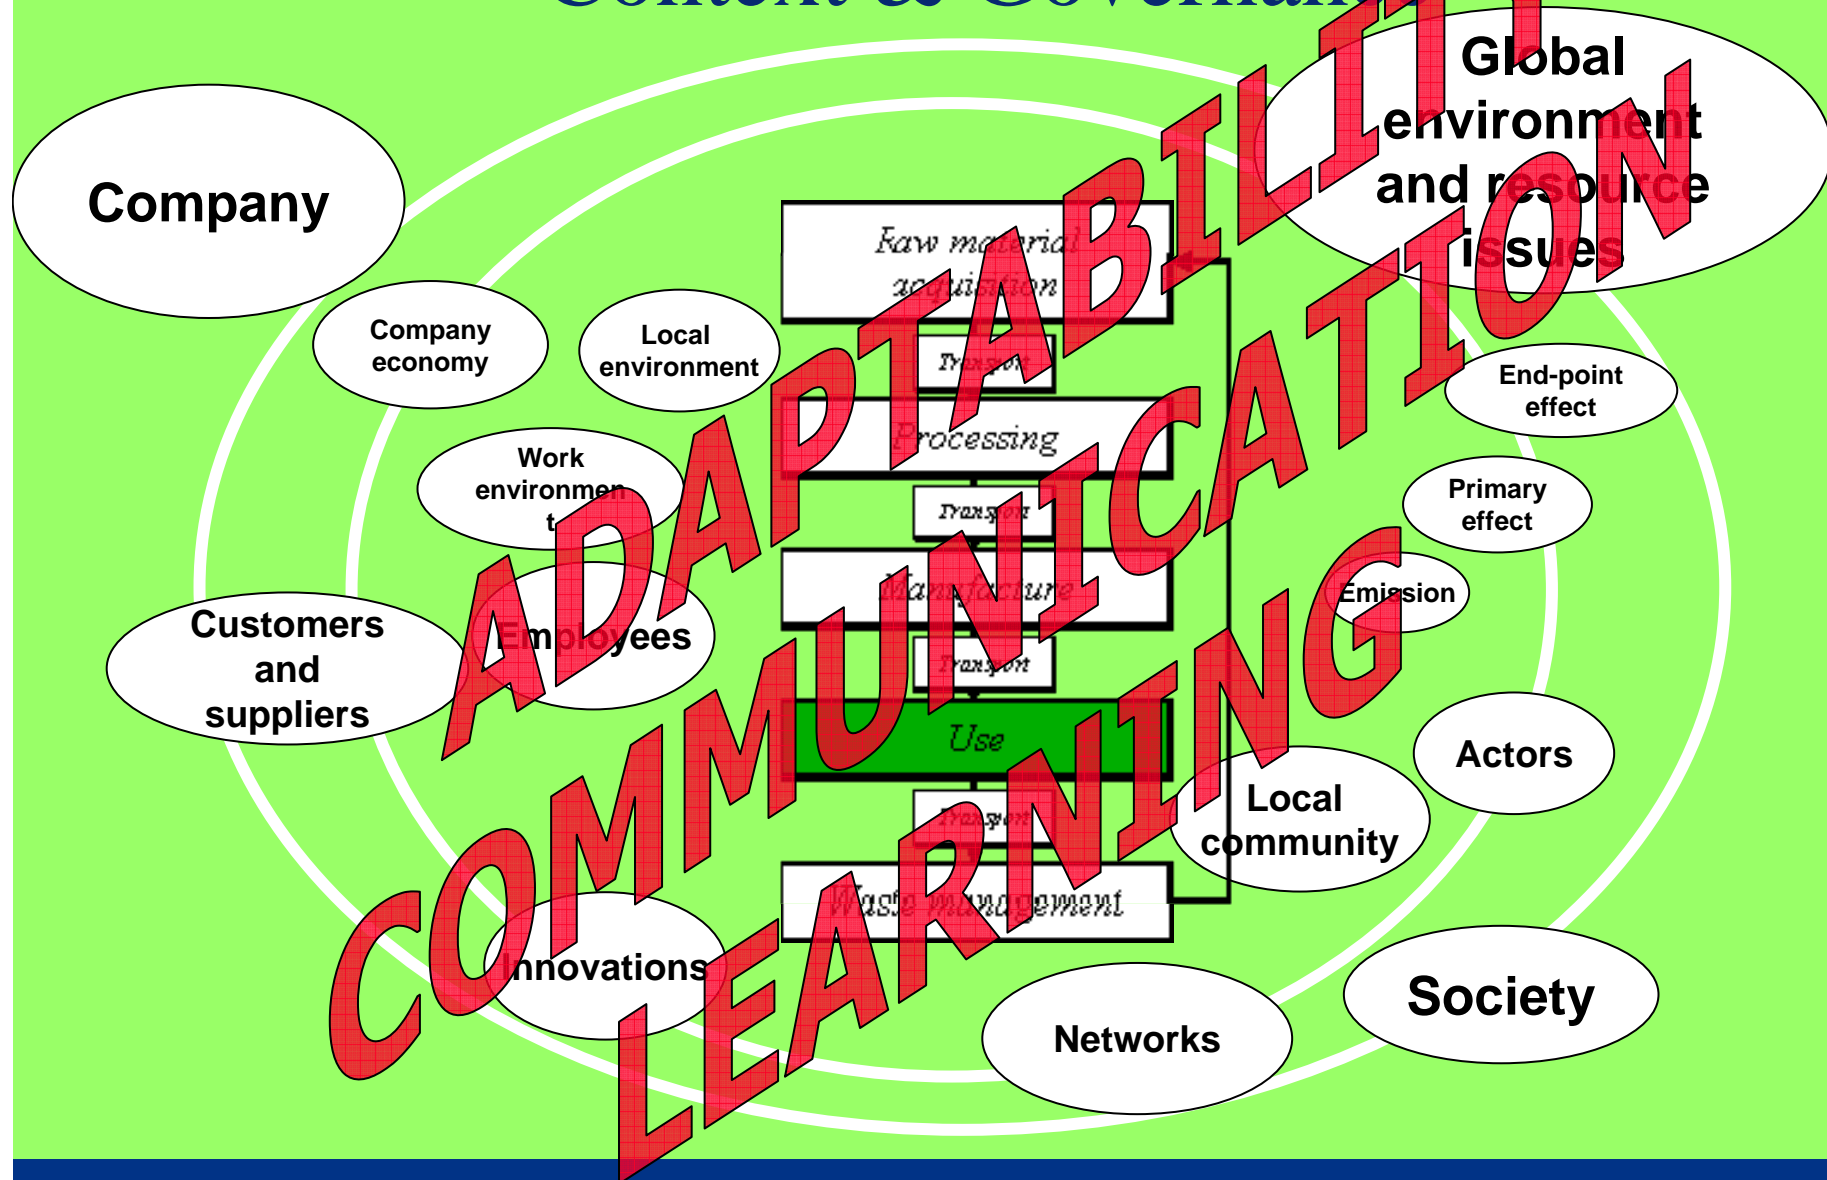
Context & Governan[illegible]

Company

Global environment and resource issues

Company economy

Local environment

Raw material acquisition

Transport

Processing

Transport

Manufacture

Transport

Use

Transport

Waste management

End-point effect

Work environment

Primary effect

Emission

Customers and suppliers

Employees

Actors

Local community

Innovations

Networks

Society

ADAPTABILITY

COMMUNICATION

LEARNING